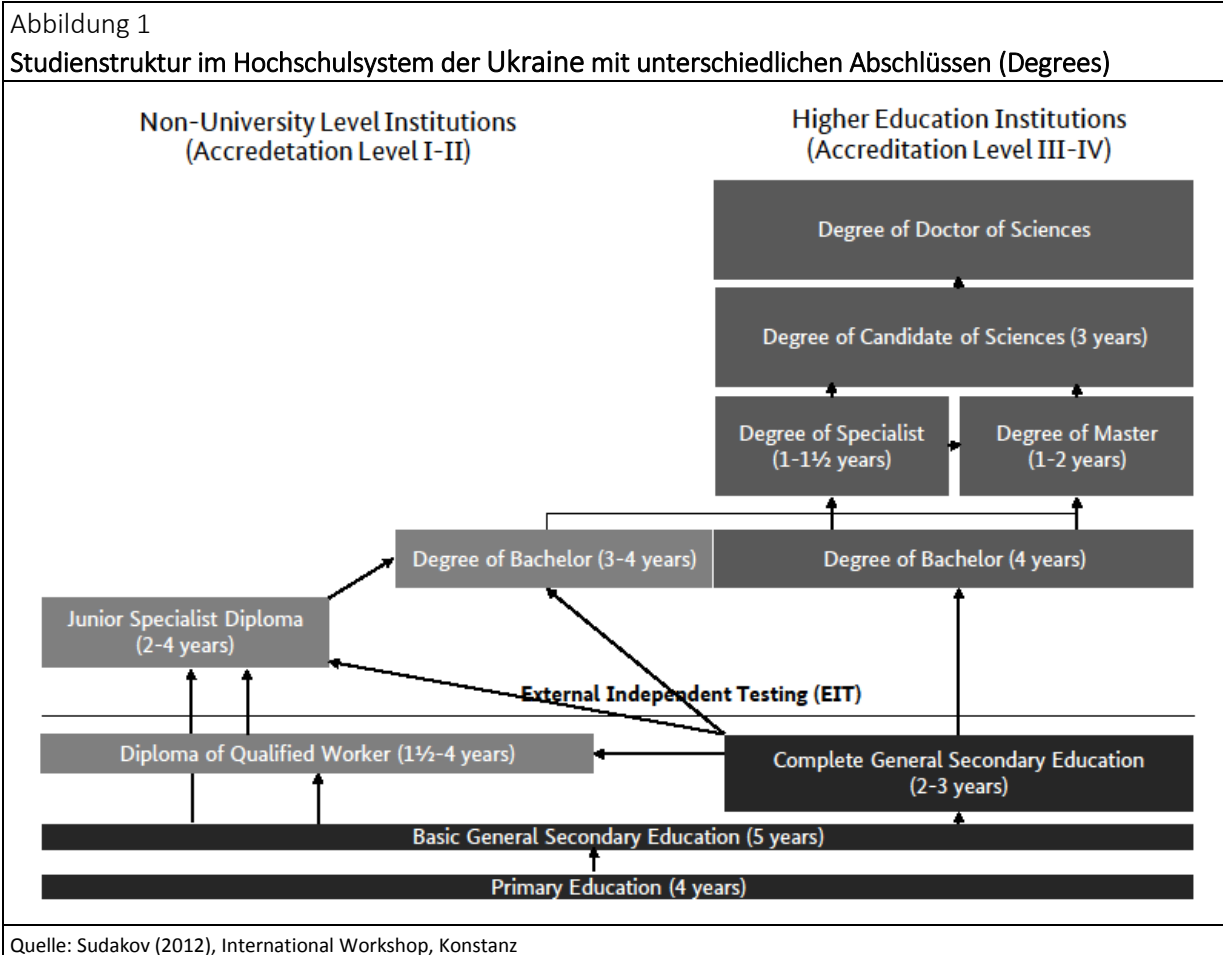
Abbildung 1
Studienstruktur im Hochschulsystem der Ukraine mit unterschiedlichen Abschlüssen (Degrees)

Non-University Level Institutions
(Accredetation Level I-II)

Higher Education Institutions
(Accreditation Level III-IV)

Degree of Doctor of Sciences

Degree of Candidate of Sciences (3 years)

Degree of Specialist
(1-1½ years)

Degree of Master
(1-2 years)

Degree of Bachelor (3-4 years)

Degree of Bachelor (4 years)

Junior Specialist Diploma
(2-4 years)

External Independent Testing (EIT)

Diploma of Qualified Worker (1½-4 years)

Complete General Secondary Education
(2-3 years)

Basic General Secondary Education (5 years)

Primary Education (4 years)

Quelle: Sudakov (2012), International Workshop, Konstanz